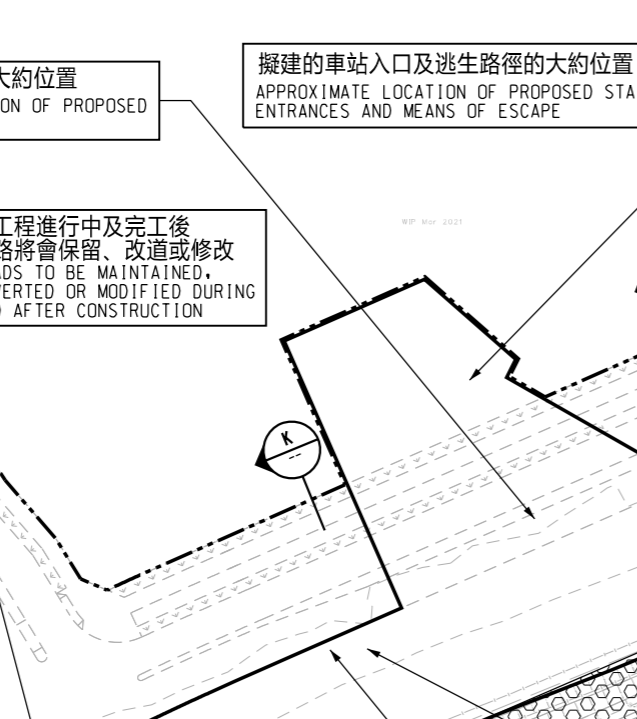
大約位置
ON OF PROPOSED

擬建的車站入口及逃生路徑的大約位置
APPROXIMATE LOCATION OF PROPOSED STA
ENTRANCES AND MEANS OF ESCAPE

WIP Mar 2021

工程進行中及完工後
路將會保留、改道或修改
ADS TO BE MAINTAINED,
VERTED OR MODIFIED DURING
AFTER CONSTRUCTION

K
--